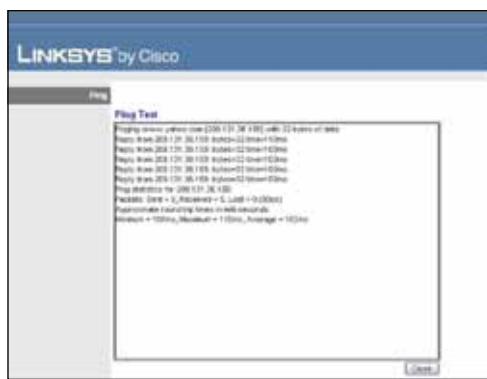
LINKSYS by Cisco

Ping

Ping Test

Pinging www.yahoo.com [209.131.36.158] with 32 bytes of data:
Reply from 209.131.36.158: bytes=32 time=103ms
Reply from 209.131.36.158: bytes=32 time=103ms
Reply from 209.131.36.158: bytes=32 time=103ms
Reply from 209.131.36.158: bytes=32 time=103ms
Reply from 209.131.36.158: bytes=32 time=103ms
Ping statistics for 209.131.36.158:
Packets: Sent = 5, Received = 5, Lost = 0 (0%loss)
Approximate round trip times in milli-seconds:
Minimum = 103ms, Maximum = 110ms, Average = 103ms

Close